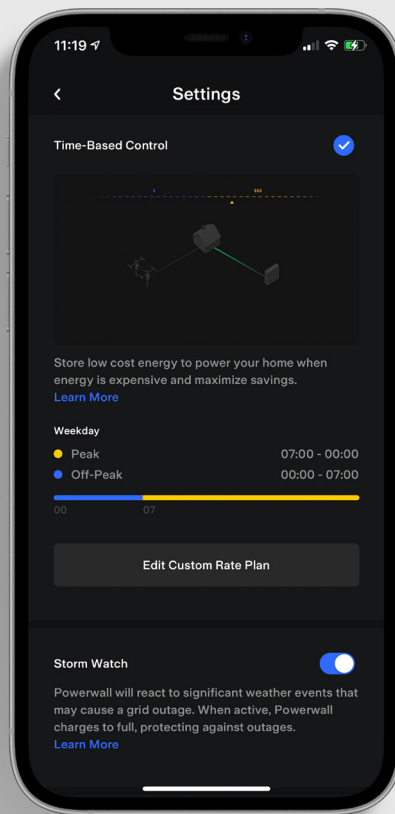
11:19

Settings

Time-Based Control

Store low cost energy to power your home when energy is expensive and maximize savings.
Learn More

Weekday

Peak 07:00 - 00:00

Off-Peak 00:00 - 07:00

00 07

Edit Custom Rate Plan

Storm Watch

Powerwall will react to significant weather events that may cause a grid outage. When active, Powerwall charges to full, protecting against outages.
Learn More